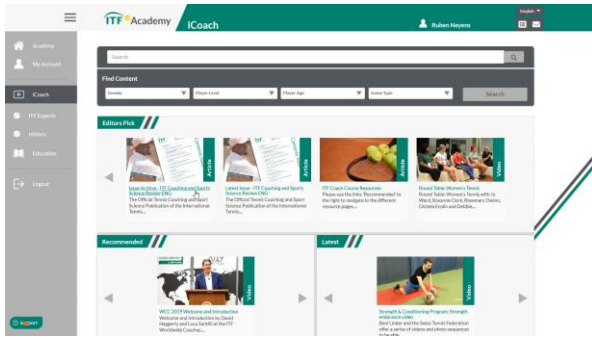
ITF Academy iCoach

Ruben Neyens

English

Academy
My Account
iCoach
ITF Experts
History
Education
Logout

Support

Search

Find Content

Gender
Player Level
Player Age
Game Type
Search

Editors Pick

Article
Issue Archive - ITF Coaching and Sport Science Review ENG
The Official Tennis Coaching and Sport Science Publication of the International Tennis...

Article
Latest Issue - ITF Coaching and Sport Science Review ENG
The Official Tennis Coaching and Sport Science Publication of the International Tennis...

Article
ITF Coach Course Resources
Please use the links 'Recommended' to the right to navigate to the different resource pages...

Video
Round Table: Women's Tennis
Round Table Women's Tennis with Jo Ward, Roxanne Clark, Rosemary Darley, Glizela Ercoli and Debbie...

Recommended

Video
WCC 2019 Welcome and Introduction
Welcome and Introduction by David Haggerty and Luca Santilli at the ITF Worldwide Coaches...

Latest

Video
Strength & Conditioning Program: Strength endurance video
Bert Linder and the Swiss Tennis Federation offer a series of videos and photo sequences to be able...